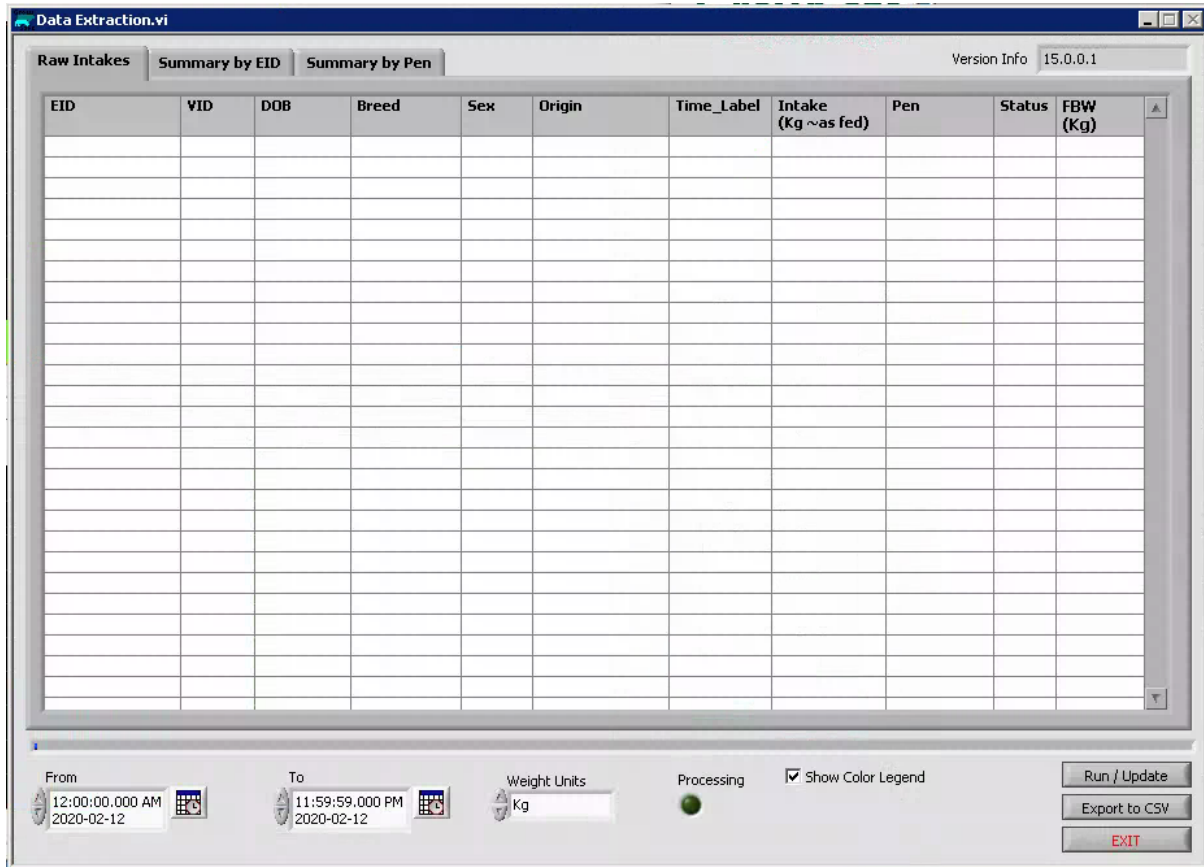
Data Extraction.vi

Raw Intakes | Summary by EID | Summary by Pen

Version Info 15.0.0.1

| EID | VID | DOB | Breed | Sex | Origin | Time_Label | Intake (Kg ~as fed) | Pen | Status | FBW (Kg) |
|---|---|---|---|---|---|---|---|---|---|---|
| | | | | | | | | | | |

From
12:00:00.000 AM
2020-02-12

To
11:59:59.000 PM
2020-02-12

Weight Units
Kg

Processing

Show Color Legend

Run / Update

Export to CSV

EXIT